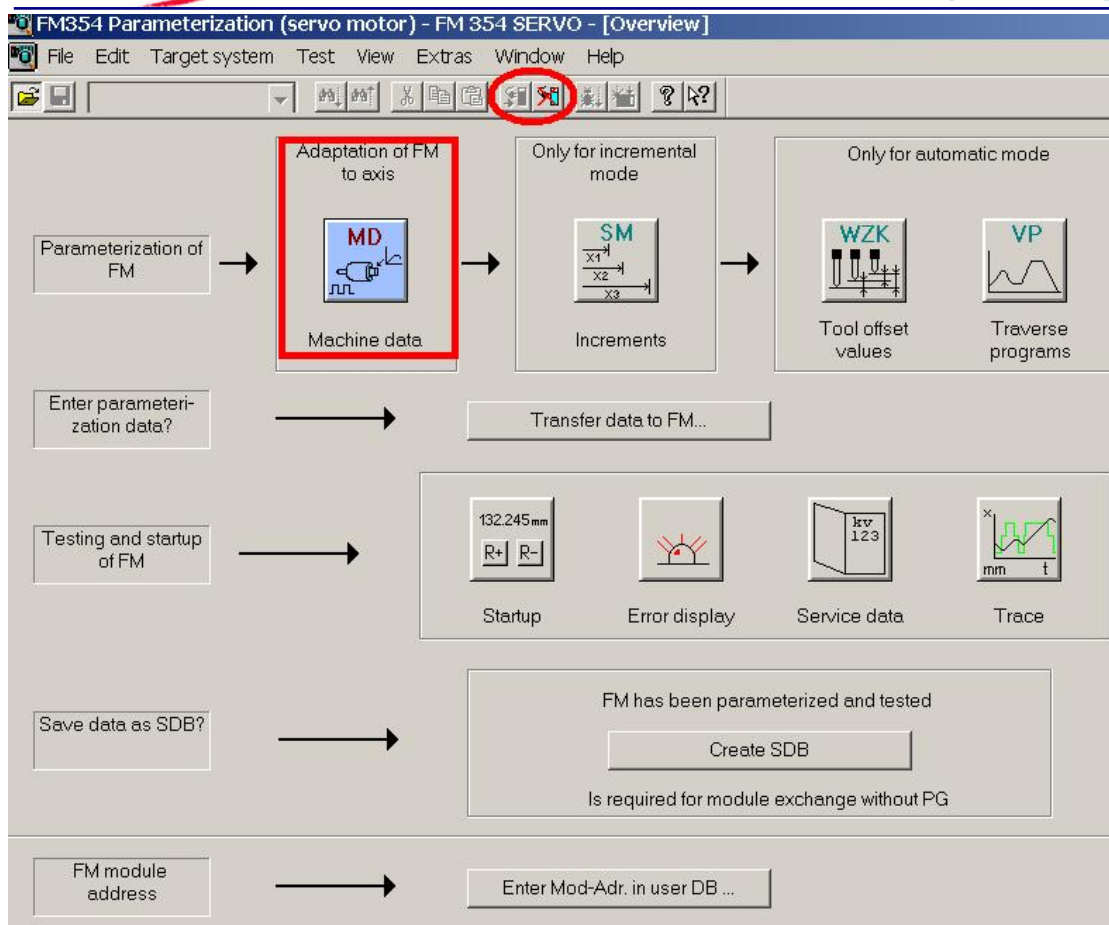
FM354 Parameterization (servo motor) - FM 354 SERVO - [Overview]

File Edit Target system Test View Extras Window Help

Adaptation of FM to axis

Only for incremental mode

Only for automatic mode

Parameterization of FM

MD

Machine data

SM

X1

X2

X3

Increments

WZK

Tool offset values

VP

Traverse programs

Enter parameterization data?

Transfer data to FM...

Testing and startup of FM

132.245mm

R+ R-

Startup

Error display

kv
123

Service data

x

mm t

Trace

Save data as SDB?

FM has been parameterized and tested

Create SDB

Is required for module exchange without PG

FM module address

Enter Mod-Adr. in user DB ...